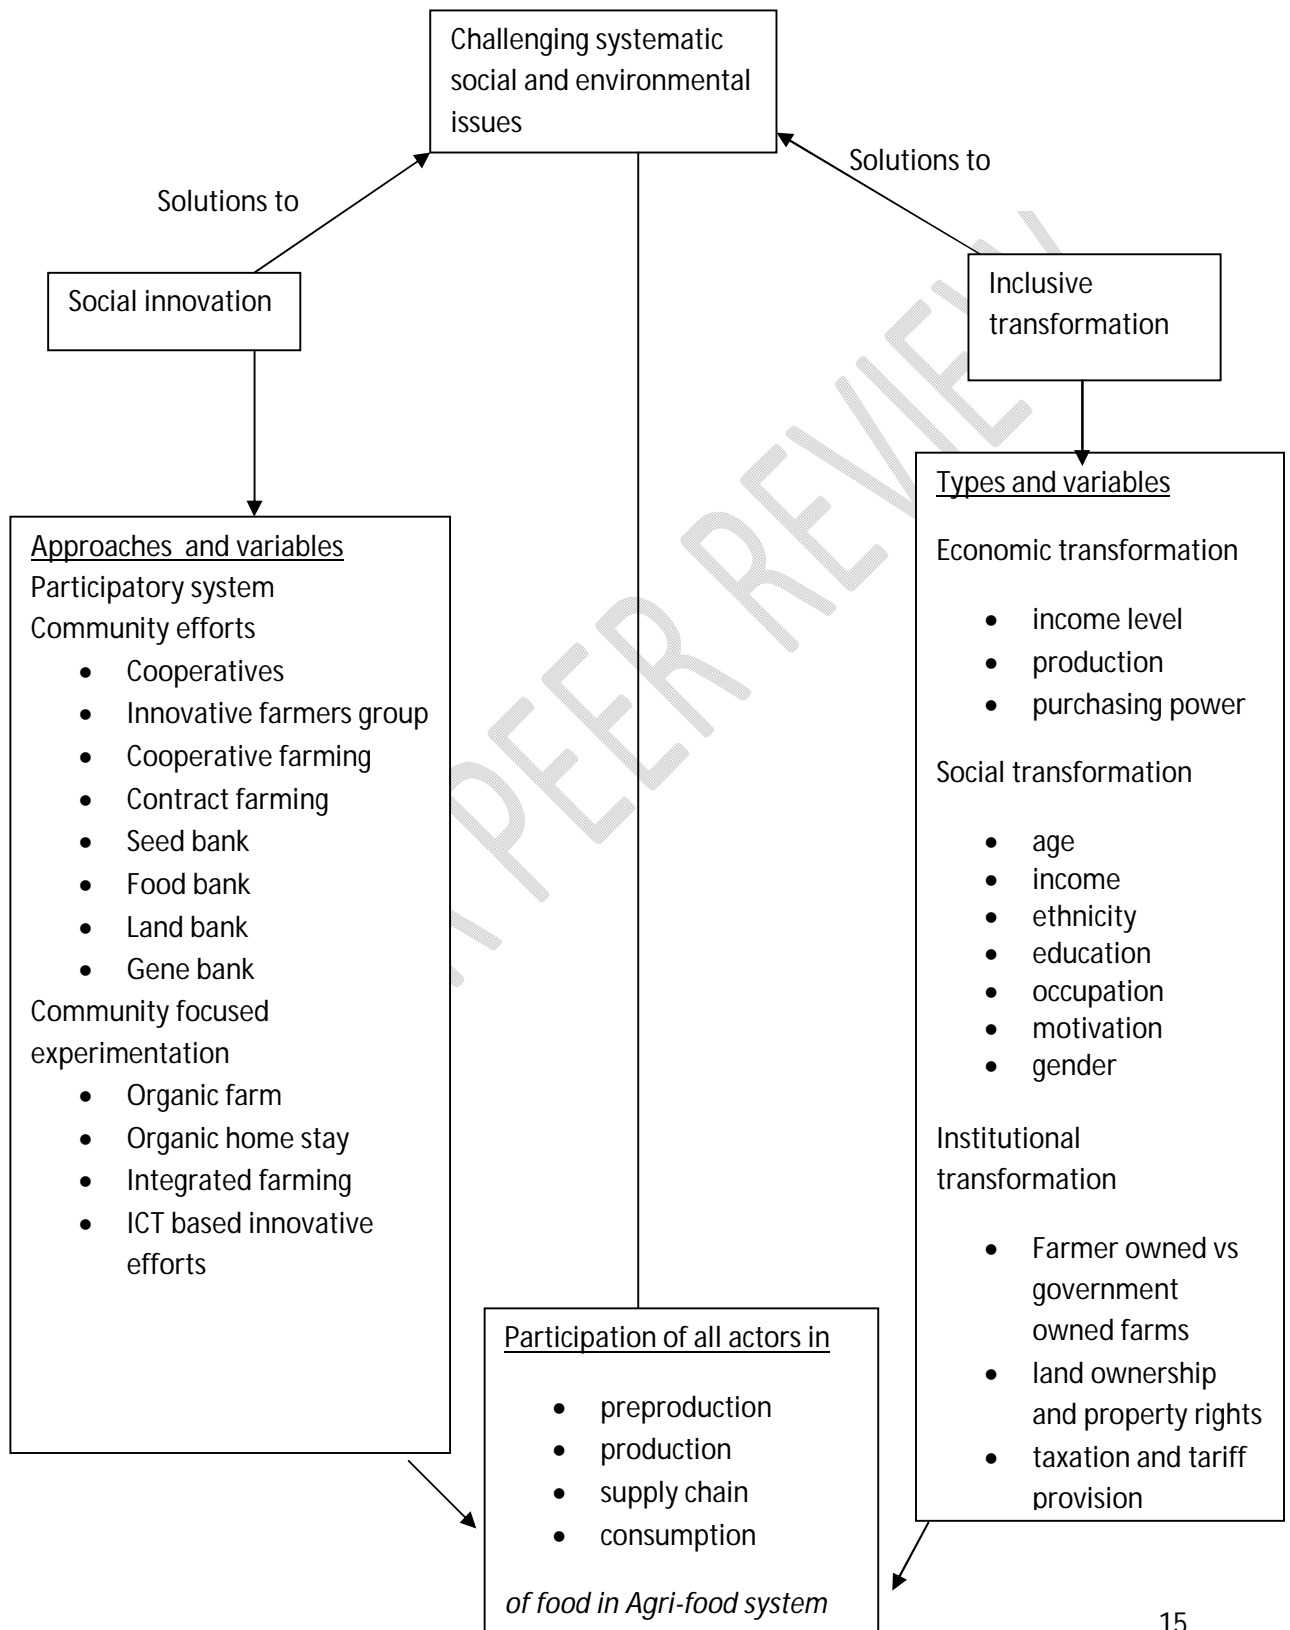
Challenging systematic social and environmental issues

Solutions to

Solutions to

Social innovation

Inclusive transformation

Approaches and variables
Participatory system
Community efforts
- Cooperatives
- Innovative farmers group
- Cooperative farming
- Contract farming
- Seed bank
- Food bank
- Land bank
- Gene bank

Community focused experimentation
- Organic farm
- Organic home stay
- Integrated farming
- ICT based innovative efforts

Types and variables
Economic transformation
- income level
- production
- purchasing power

Social transformation
- age
- income
- ethnicity
- education
- occupation
- motivation
- gender

Institutional transformation
- Farmer owned vs government owned farms
- land ownership and property rights
- taxation and tariff provision

Participation of all actors in
- preproduction
- production
- supply chain
- consumption

of food in Agri-food system

PEER REVIEW

15